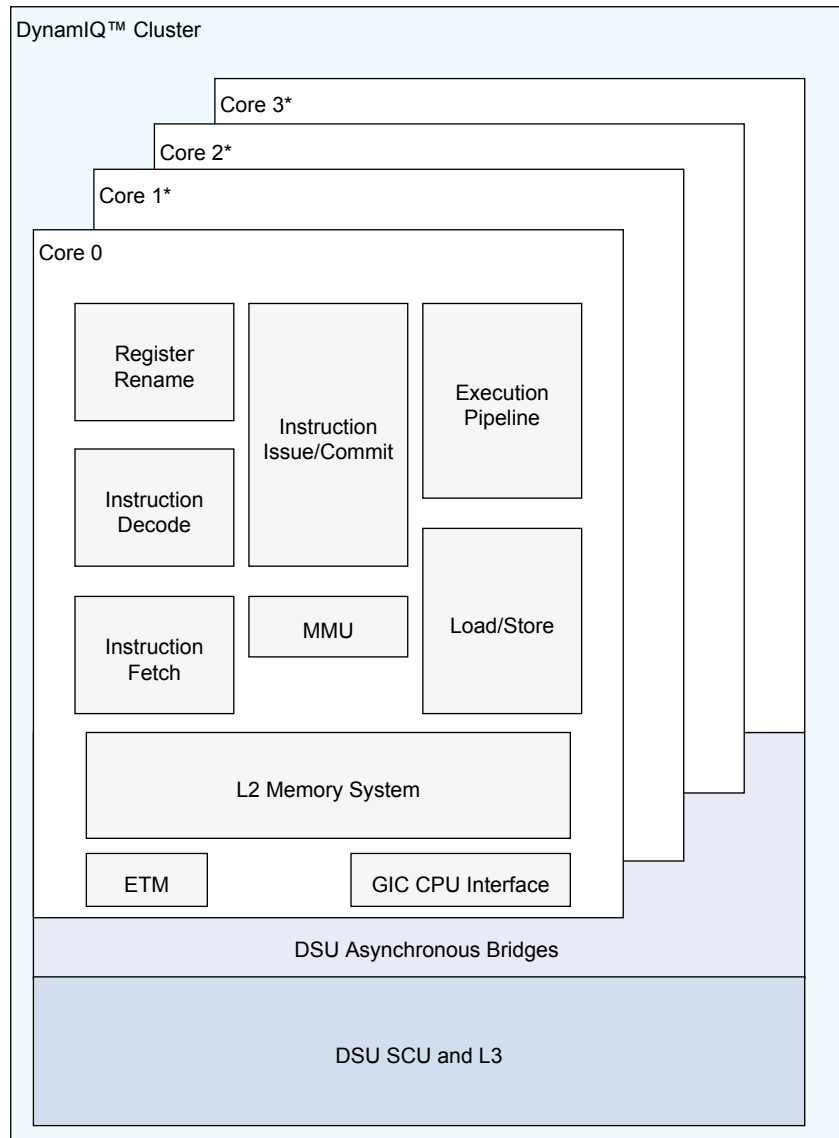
DynamIQ™ Cluster

Core 3*

Core 2*

Core 1*

Core 0

Register Rename

Instruction Issue/Commit

Execution Pipeline

Instruction Decode

Load/Store

Instruction Fetch

MMU

L2 Memory System

ETM

GIC CPU Interface

DSU Asynchronous Bridges

DSU SCU and L3